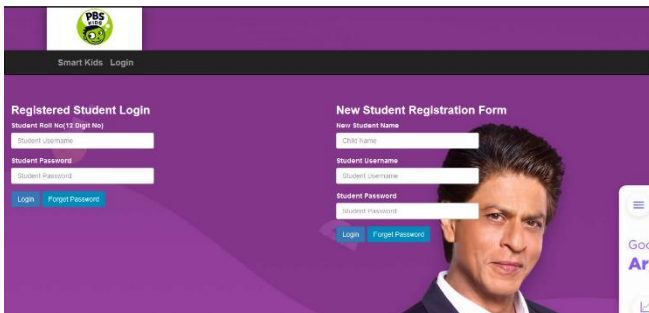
PBS KIDS

Smart Kids Login

Registered Student Login

Student Roll No(12 Digit No)

Student Username

Student Password

Student Password

Login Forget Password

New Student Registration Form

New Student Name

Child Name

Student Username

Student Username

Student Password

Student Password

Login Forget Password

Goo

Ar